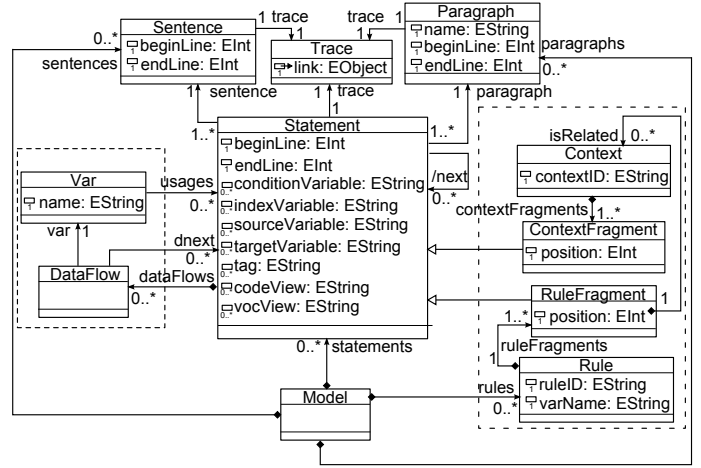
Sentence
beginLine: EInt
endLine: EInt

Trace
link: EObject

Paragraph
name: EString
beginLine: EInt
endLine: EInt

1 trace
trace 1
0..*
sentences
paragraphs
0..*
1 sentence
1 trace
1 paragraph
1..*
1..*

Statement
beginLine: EInt
endLine: EInt
conditionVariable: EString
indexVariable: EString
sourceVariable: EString
targetVariable: EString
tag: EString
codeView: EString
vocView: EString

Var
name: EString

usages
0..*
var 1
dnext
0..*
DataFlow
dataFlows
0..*
/next
0..*

isRelated
0..*
Context
contextID: EString
contextFragments
1..*
ContextFragment
position: EInt

RuleFragment
position: EInt
1
1..*
ruleFragments
1
Rule
ruleID: EString
varName: EString

0..* statements
Model
rules
0..*